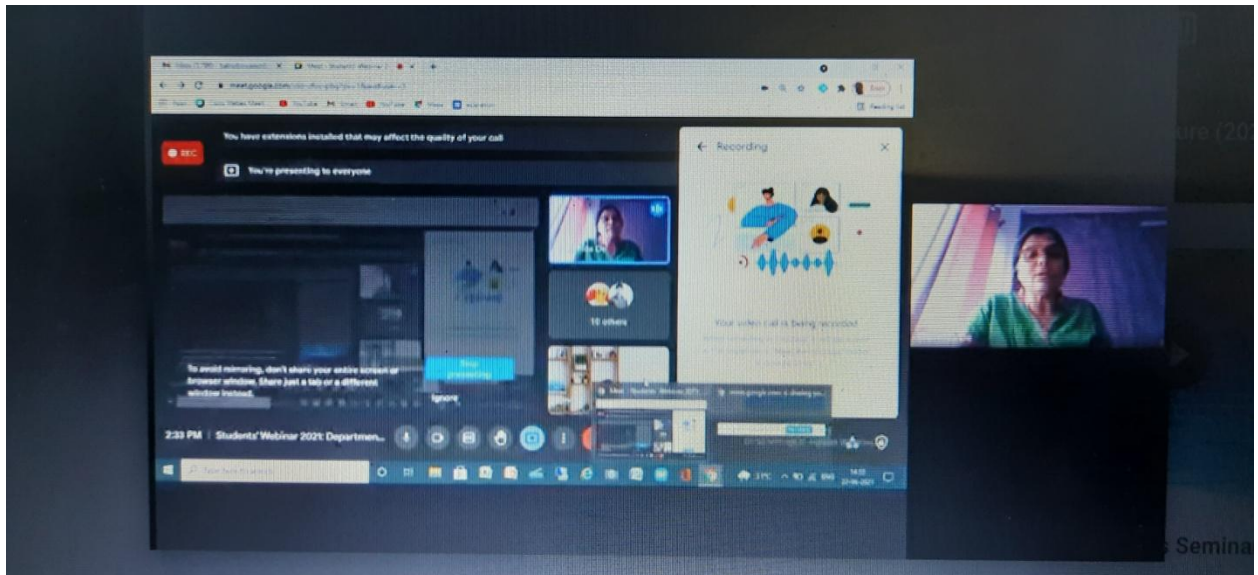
meet.google.com

REC

You have extensions installed that may affect the quality of your call

You're presenting to everyone

Recording

10 others

Your video call is being recorded

To avoid mirroring, don't share your entire screen or browser window. Share just a tab or a different window instead.

Stop presenting

Ignore

2:33 PM | Students' Webinar 2021: Departmen...

ure (20

Semina